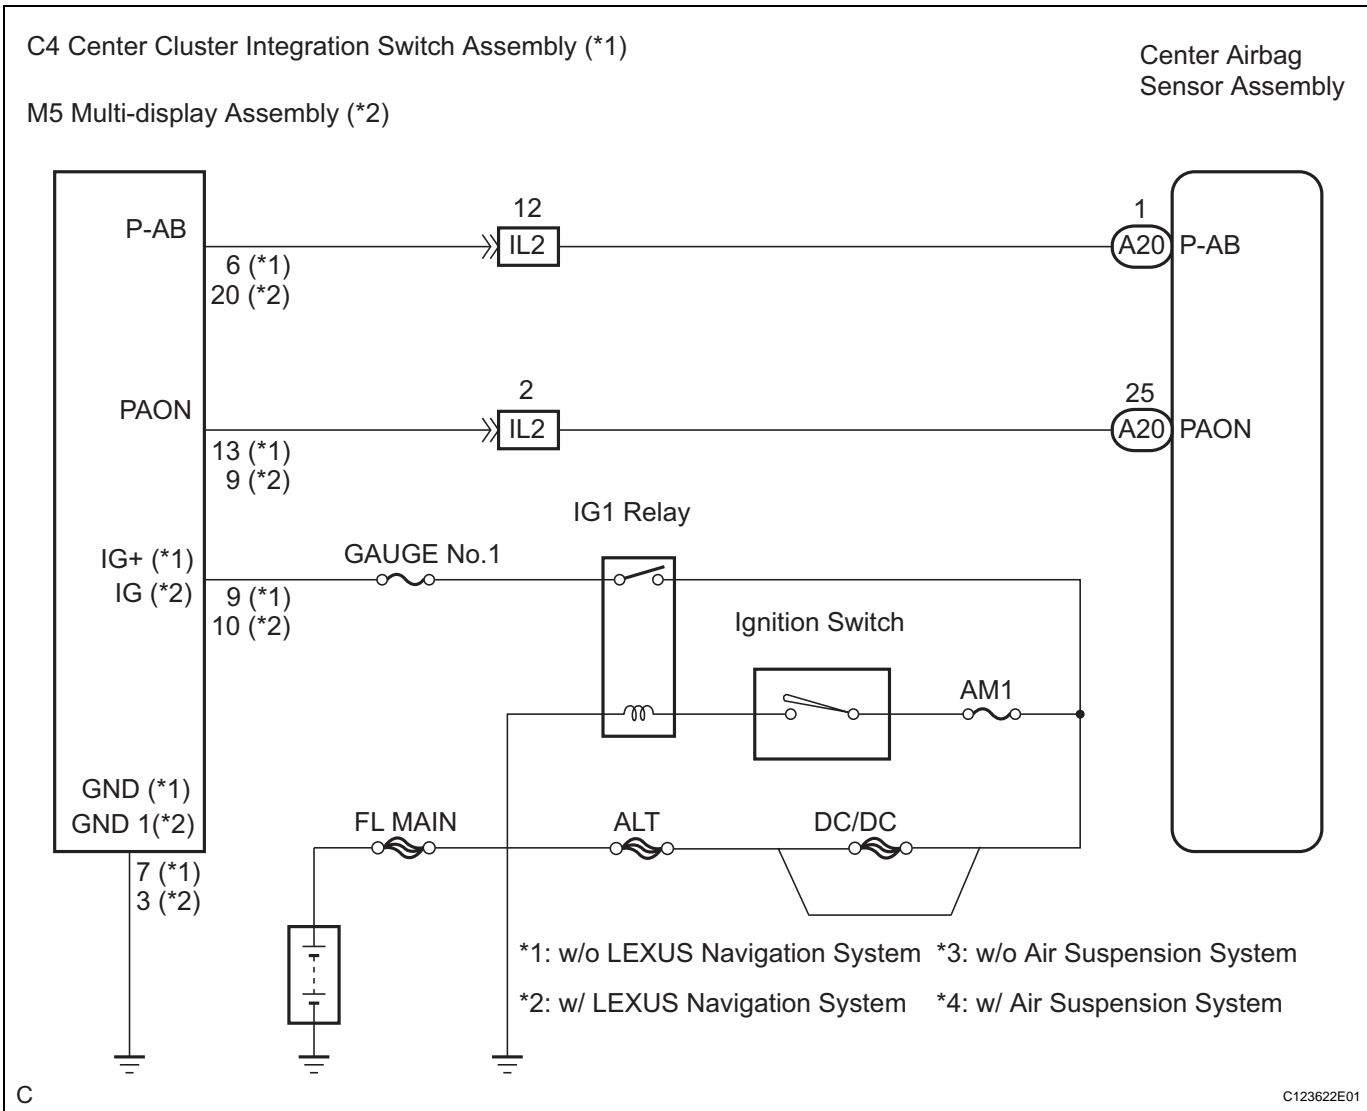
C4 Center Cluster Integration Switch Assembly (*1)

M5 Multi-display Assembly (*2)

Center Airbag Sensor Assembly

P-AB
6 (*1)
20 (*2)

12
IL2

1
A20 P-AB

PAON
13 (*1)
9 (*2)

2
IL2

25
A20 PAON

IG1 Relay

IG+ (*1)
IG (*2)
9 (*1)
10 (*2)

GAUGE No.1

Ignition Switch

AM1

GND (*1)
GND 1(*2)
7 (*1)
3 (*2)

FL MAIN

ALT

DC/DC

*1: w/o LEXUS Navigation System *3: w/o Air Suspension System

*2: w/ LEXUS Navigation System *4: w/ Air Suspension System

C

C123622E01